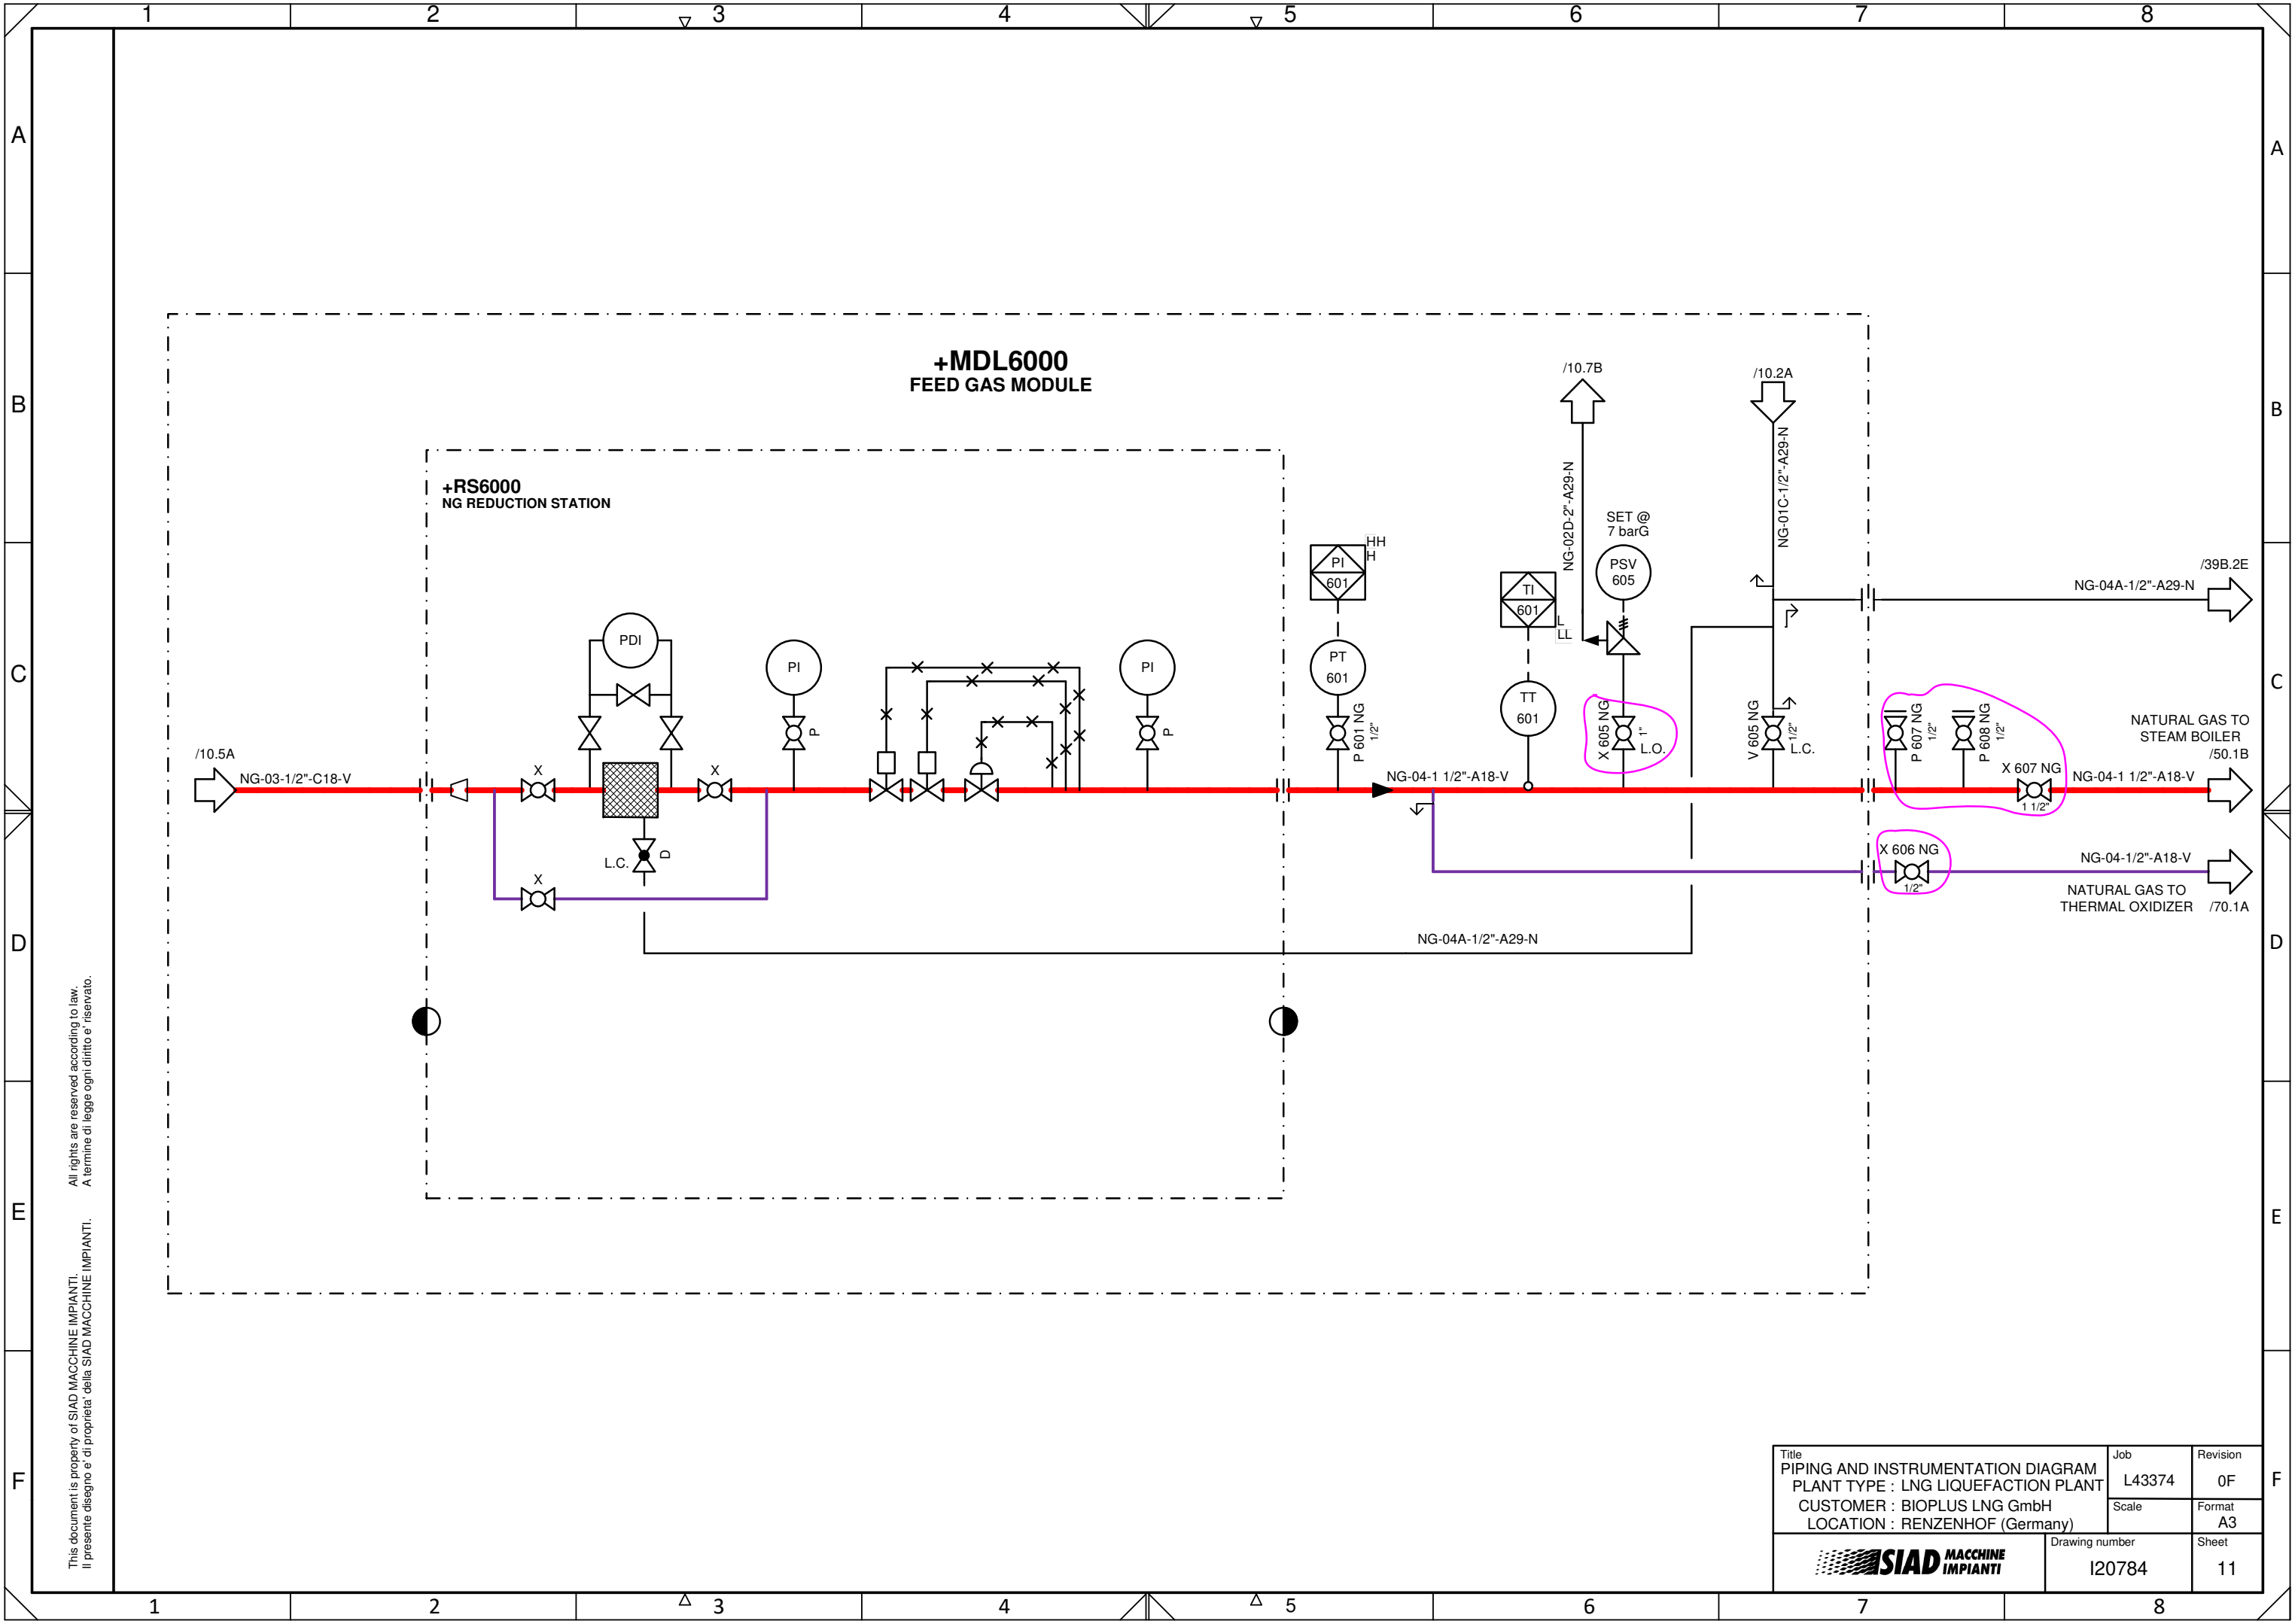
1 2 3 4 5 6 7 8

A B C D E F

+MDL6000
FEED GAS MODULE

+RS6000
NG REDUCTION STATION

/10.5A
NG-03-1/2"-C18-V

X
X
X

PDI

L.C.
D

PI
P

PI
P

PI
601
HH
H

PT
601

P 601 NG
1/2"

NG-04-1 1/2"-A18-V

TI
601
L
LL

TT
601

/10.7B
NG-02D-2"-A29-N

SET @
7 barG

PSV
605

X 605 NG
1"
L.O.

/10.2A
NG-01C-1/2"-A29-N

V 605 NG
1/2"
L.C.

/39B.2E
NG-04A-1/2"-A29-N

P 607 NG
1/2"

P 608 NG
1/2"

X 607 NG
1 1/2"

NATURAL GAS TO
STEAM BOILER
/50.1B
NG-04-1 1/2"-A18-V

X 606 NG
1/2"

NG-04-1/2"-A18-V
NATURAL GAS TO
THERMAL OXIDIZER
/70.1A

NG-04A-1/2"-A29-N

This document is property of SIAD MACCHINE IMPIANTI.
Il presente disegno e' di proprieta' della SIAD MACCHINE IMPIANTI.
All rights are reserved according to law.
A termine di legge ogni diritto e' riservato.

Title
PIPING AND INSTRUMENTATION DIAGRAM
PLANT TYPE : LNG LIQUEFACTION PLANT
CUSTOMER : BIOPLUS LNG GmbH
LOCATION : RENZENHOF (Germany)

Job
L43374

Revision
0F

Scale

Format
A3

SIAD MACCHINE IMPIANTI

Drawing number
I20784

Sheet
11